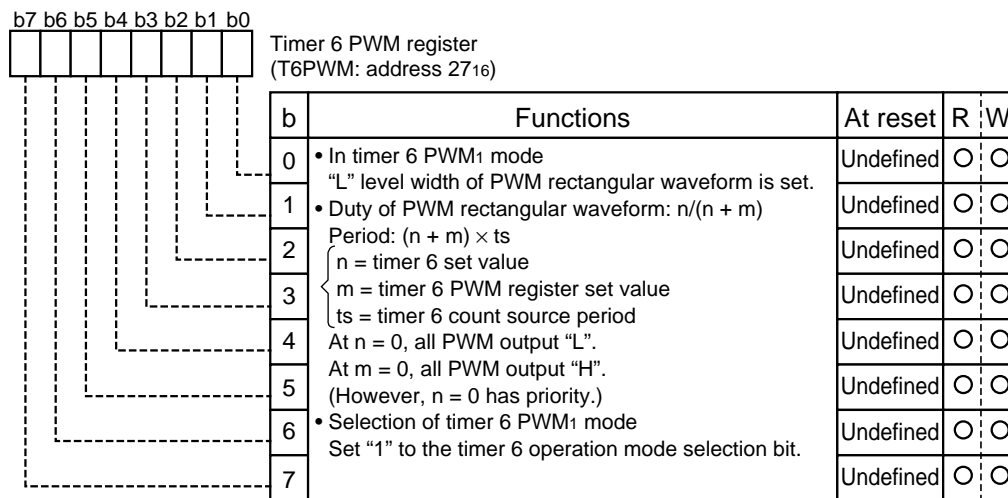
b7 b6 b5 b4 b3 b2 b1 b0

Timer 6 PWM register
(T6PWM: address $27_{16}$)

| b | Functions | At reset | R | W |
|---|---|---|---|---|
| 0 | • In timer 6 PWM1 mode "L" level width of PWM rectangular waveform is set. | Undefined | O | O |
| 1 | • Duty of PWM rectangular waveform: n/(n + m) | Undefined | O | O |
| 2 | Period: (n + m) $\times$ ts | Undefined | O | O |
| 3 | n = timer 6 set value<br>m = timer 6 PWM register set value<br>ts = timer 6 count source period | Undefined | O | O |
| 4 | At n = 0, all PWM output "L". | Undefined | O | O |
| 5 | At m = 0, all PWM output "H".<br>(However, n = 0 has priority.) | Undefined | O | O |
| 6 | • Selection of timer 6 PWM1 mode<br>Set "1" to the timer 6 operation mode selection bit. | Undefined | O | O |
| 7 | | Undefined | O | O |